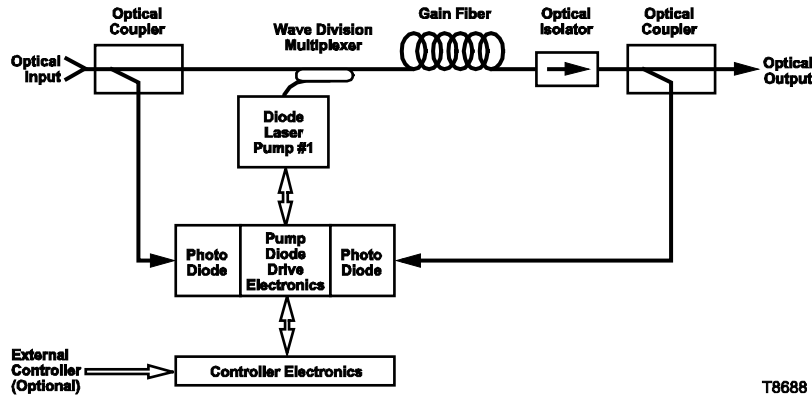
Optical Coupler

Wave Division Multiplexer

Gain Fiber

Optical Isolator

Optical Coupler

Optical Input

Optical Output

Diode Laser Pump #1

Photo Diode

Pump Diode Drive Electronics

Photo Diode

External Controller (Optional)

Controller Electronics

T8688